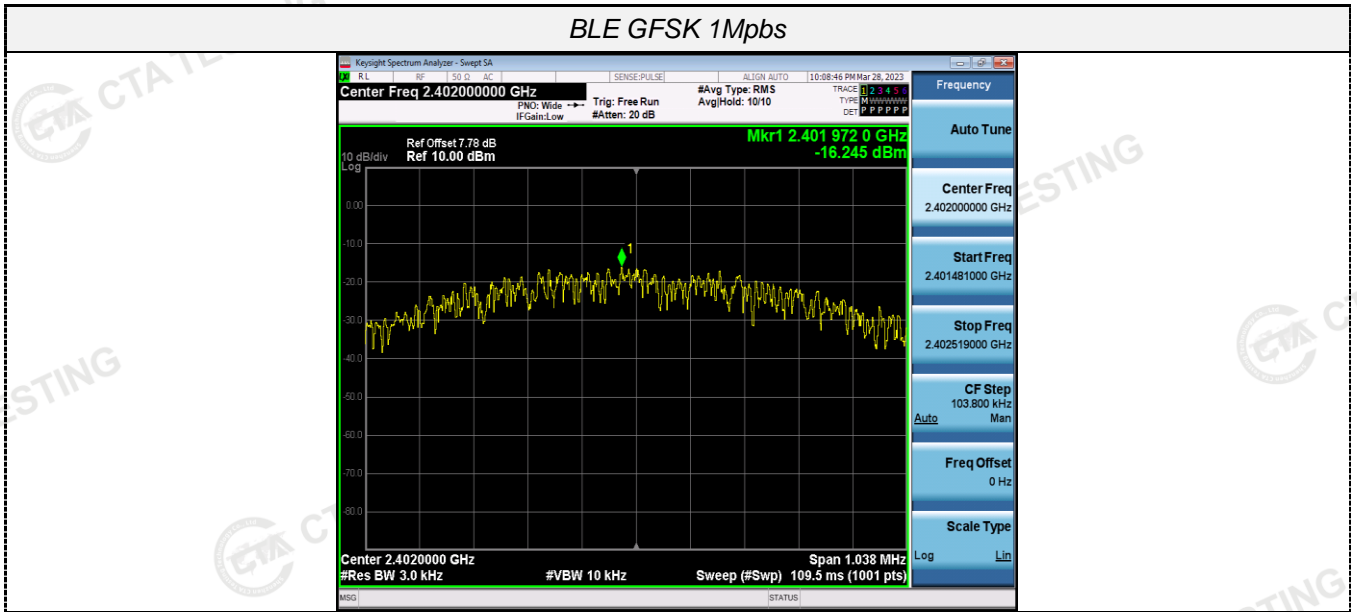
BLE GFSK 1Mpbs

Keysight Spectrum Analyzer - Swept SA

RL RF 50 Ω AC SENSE:PULSE ALIGN AUTO 10:08:46 PM Mar 28, 2023

Center Freq 2.402000000 GHz

PNO: Wide IFGain:Low Trig: Free Run #Atten: 20 dB #Avg Type: RMS Avg|Hold: 10/10

TRACE 1 2 3 4 5 6 TYPE M WWWWW DET P P P P P P

Frequency

Ref Offset 7.78 dB
10 dB/div Ref 10.00 dBm
Log

Mkr1 2.401 972 0 GHz
-16.245 dBm

0.00
-10.0
-20.0
-30.0
-40.0
-50.0
-60.0
-70.0
-80.0

1

Center 2.4020000 GHz
#Res BW 3.0 kHz #VBW 10 kHz Span 1.038 MHz Sweep (#Swp) 109.5 ms (1001 pts)

MSG STATUS

Auto Tune

Center Freq
2.402000000 GHz

Start Freq
2.401481000 GHz

Stop Freq
2.402519000 GHz

CF Step
103.800 kHz
Auto Man

Freq Offset
0 Hz

Scale Type
Log Lin

CTA TESTING